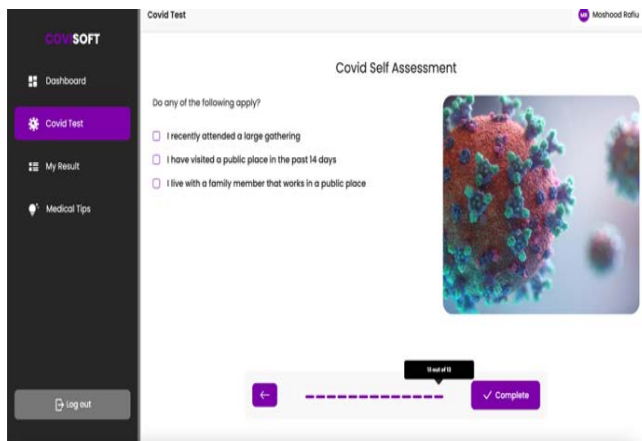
COVISOFT

Dashboard

Covid Test

My Result

Medical Tips

Log out

Covid Test

MR Moshood Rafiu

Covid Self Assessment

Do any of the following apply?

I recently attended a large gathering

I have visited a public place in the past 14 days

I live with a family member that works in a public place

13 out of 13

←

✓ Complete